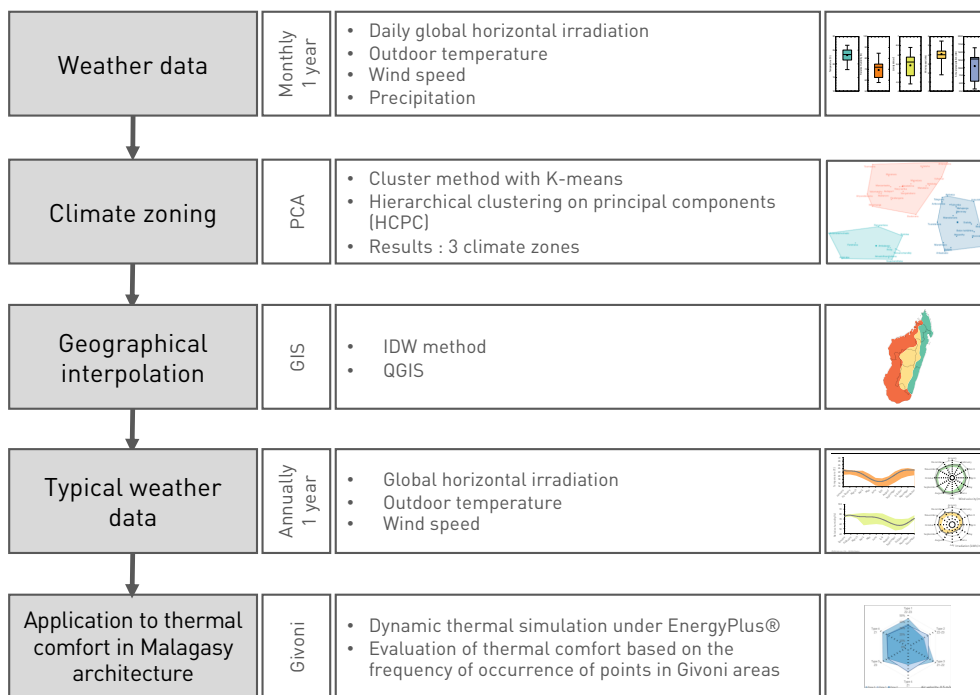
Weather data

Monthly
1 year

- Daily global horizontal irradiation
- Outdoor temperature
- Wind speed
- Precipitation

Climate zoning

PCA

- Cluster method with K-means
- Hierarchical clustering on principal components (HCPC)
- Results : 3 climate zones

Geographical interpolation

GIS

- IDW method
- QGIS

Typical weather data

Annually
1 year

- Global horizontal irradiation
- Outdoor temperature
- Wind speed

Application to thermal comfort in Malagasy architecture

Givoni

- Dynamic thermal simulation under EnergyPlus®
- Evaluation of thermal comfort based on the frequency of occurrence of points in Givoni areas